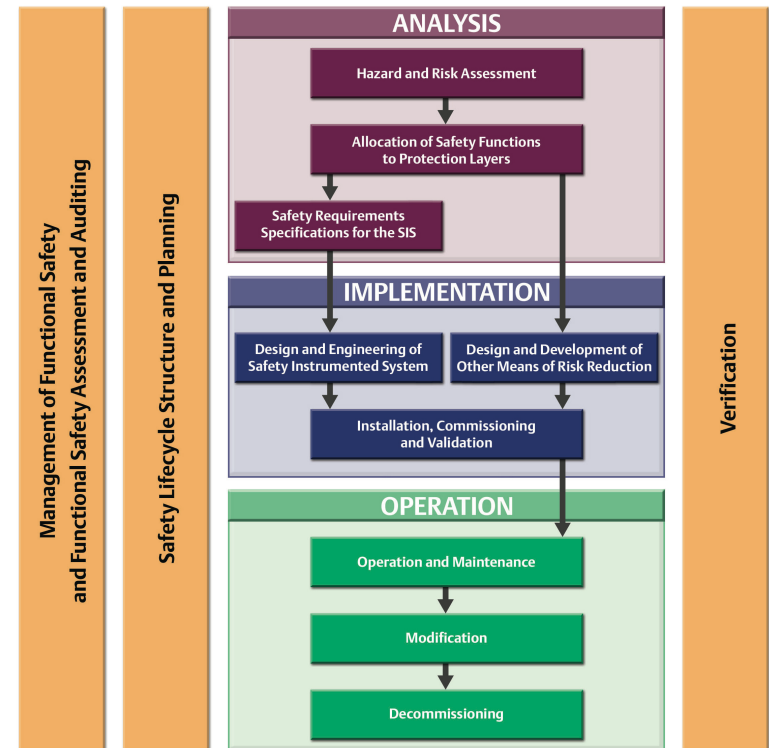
Management of Functional Safety and Functional Safety Assessment and Auditing

Safety Lifecycle Structure and Planning

ANALYSIS

Hazard and Risk Assessment

Allocation of Safety Functions to Protection Layers

Safety Requirements Specifications for the SIS

IMPLEMENTATION

Design and Engineering of Safety Instrumented System

Design and Development of Other Means of Risk Reduction

Installation, Commissioning and Validation

OPERATION

Operation and Maintenance

Modification

Decommissioning

Verification